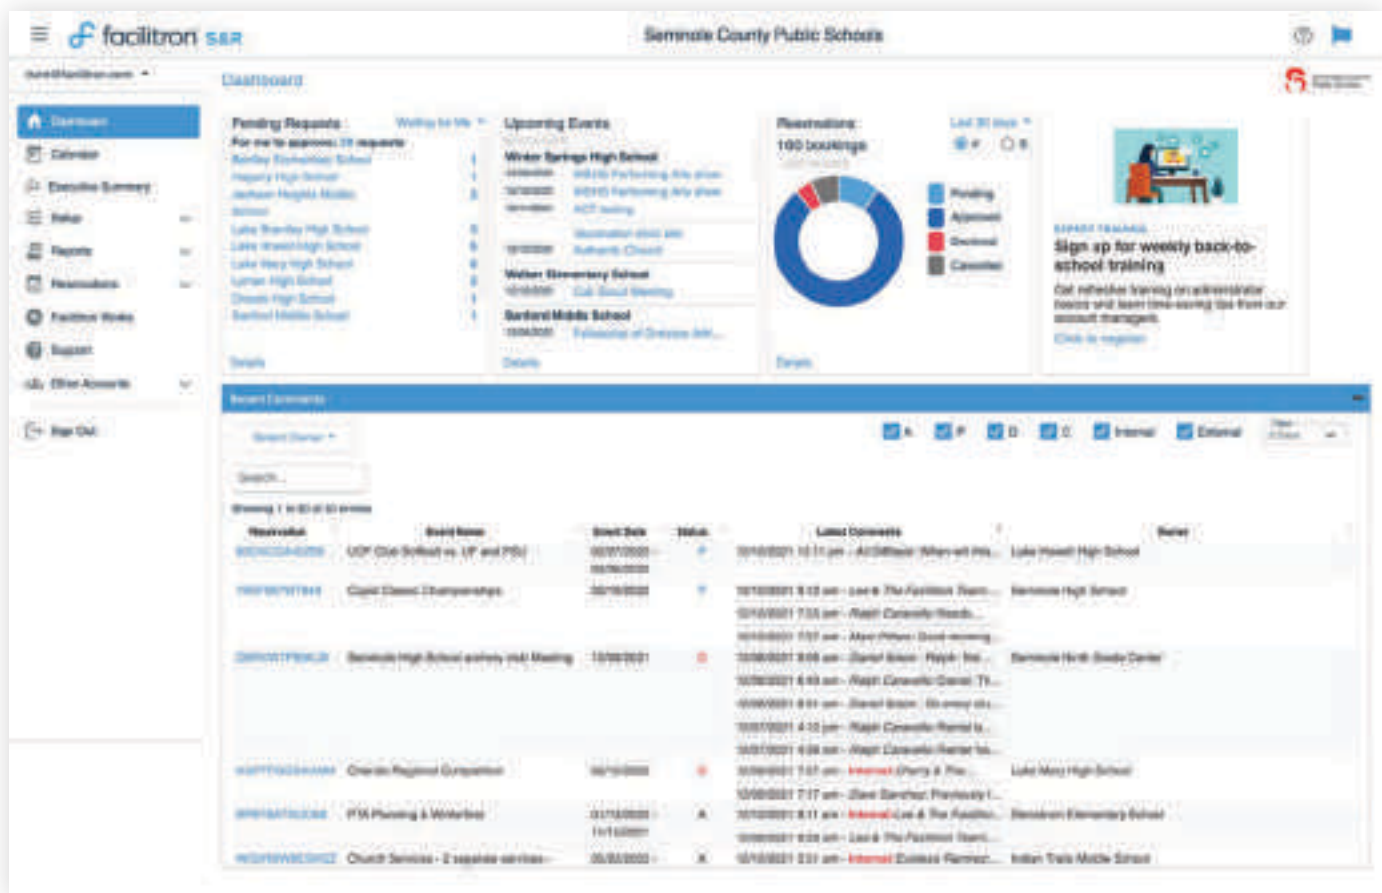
facilitron S&R

Seminole County Public Schools

Dashboard

Dashboard
Calendar
Executive Summary
Setup
Reports
Reservations
Facilitron Works
Support
Other Accounts
Sign Out

Pending Requests
Waiting for Me
For me to approve: 19 requests
Bentley Elementary School 1
Hagerty High School 1
Jackson Heights Middle School 2
Lake Brantley High School 5
Lake Howell High School 5
Lake Mary High School 4
Lyman High School 2
Oviedo High School 1
Sanford Middle School 1
Details

Upcoming Events
Winter Springs High School
Walker Elementary School
Sanford Middle School
Details

Reservations
Last 30 days
100 bookings
Pending
Approved
Declined
Canceled
Details

Sign up for weekly back-to-school training
Click to register

Recent Comments

A P D C Internal External

Search...

Showing 1 to 50 of 50 entries

| Reservation | Event Name | Event Date | Status | Latest Comments | Owner |
|---|---|---|---|---|---|
| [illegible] | UCF Club Softball vs. UF and FSU | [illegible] | P | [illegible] | Lake Howell High School |
| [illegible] | Cupid Classic Championships | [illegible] | P | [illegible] | Seminole High School |
| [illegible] | Seminole High School activity club Meeting | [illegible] | D | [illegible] | Seminole North Grade Center |
| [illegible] | Orlando Regional Competition | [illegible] | D | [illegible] | Lake Mary High School |
| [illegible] | PTA Planning & Winterfest | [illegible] | A | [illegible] | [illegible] Elementary School |
| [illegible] | Church Services - 2 separate services | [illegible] | A | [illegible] | Indian Trails Middle School |